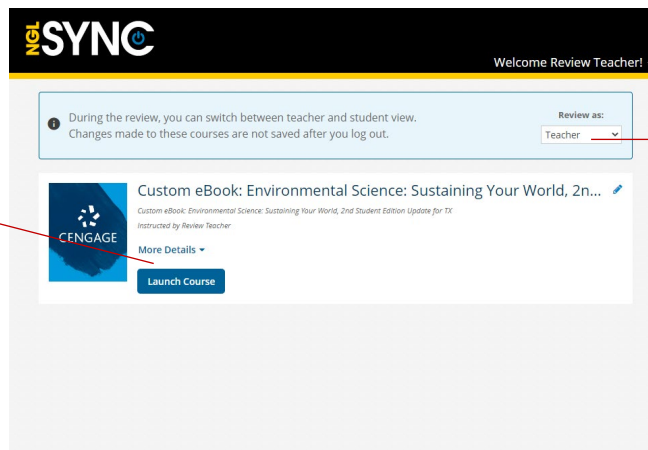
NGL SYNC

Welcome Review Teacher!

During the review, you can switch between teacher and student view. Changes made to these courses are not saved after you log out.

Review as:
Teacher

CENGAGE

Custom eBook: Environmental Science: Sustaining Your World, 2n...

Custom eBook: Environmental Science: Sustaining Your World, 2nd Student Edition Update for TX

Instructed by Review Teacher

More Details

Launch Course